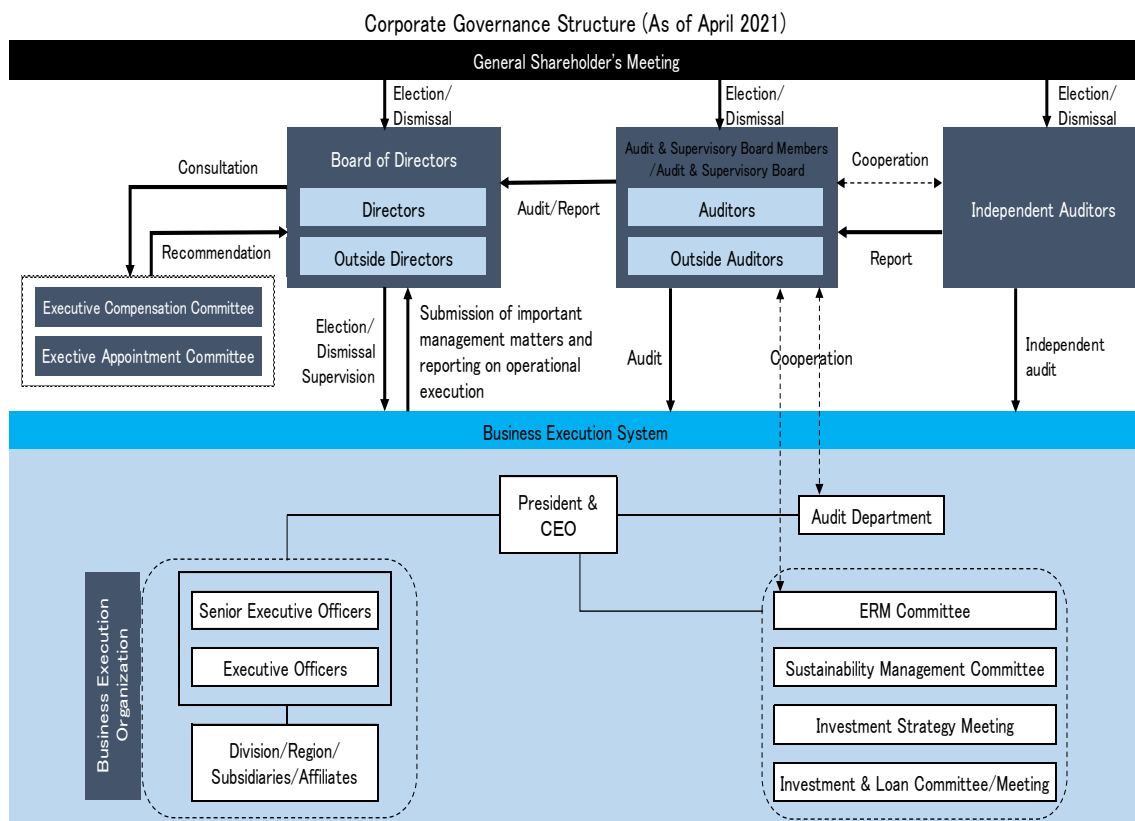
Corporate Governance Structure (As of April 2021)

General Shareholder's Meeting

Election/ Dismissal

Election/ Dismissal

Election/ Dismissal

Consultation

Board of Directors

Directors

Outside Directors

Audit & Supervisory Board Members /Audit & Supervisory Board

Auditors

Outside Auditors

Cooperation

Independent Auditors

Audit/Report

Report

Recommendation

Executive Compensation Committee

Executive Appointment Committee

Election/ Dismissal Supervision

Submission of important management matters and reporting on operational execution

Audit

Cooperation

Independent audit

Business Execution System

President & CEO

Audit Department

Business Execution Organization

Senior Executive Officers

Executive Officers

Division/Region/ Subsidiaries/Affiliates

ERM Committee

Sustainability Management Committee

Investment Strategy Meeting

Investment & Loan Committee/Meeting